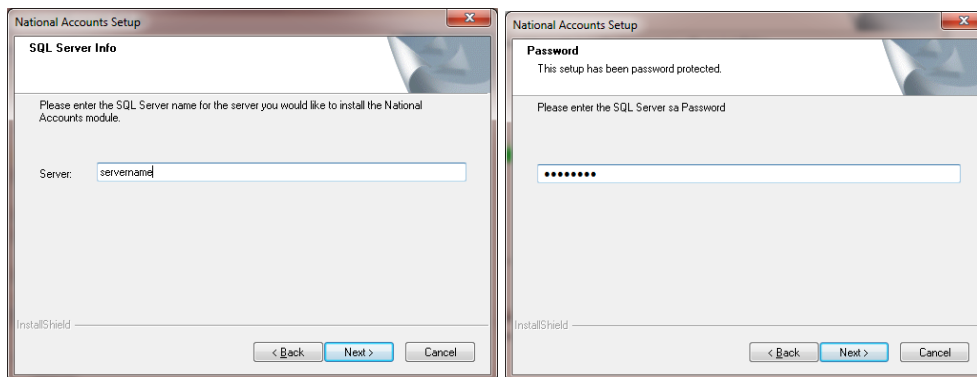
National Accounts Setup

SQL Server Info

Please enter the SQL Server name for the server you would like to install the National Accounts module.

Server: servername

InstallShield

< Back Next > Cancel

National Accounts Setup

Password

This setup has been password protected.

Please enter the SQL Server sa Password

••••••••

InstallShield

< Back Next > Cancel